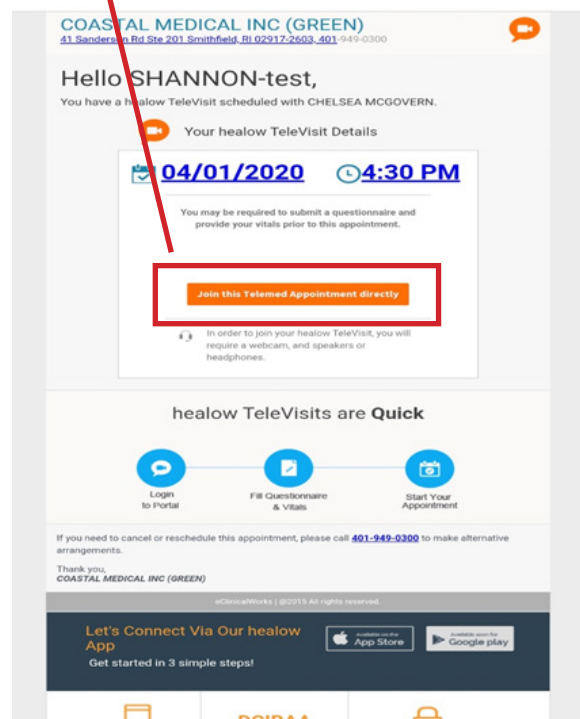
COASTAL MEDICAL INC (GREEN)
41 Sanders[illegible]n Rd Ste 201 Smithfield, RI 02917-2603, 401-949-0300

Hello SHANNON-test,

You have a h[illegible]alow TeleVisit scheduled with CHELSEA MCGOVERN.

Your healow TeleVisit Details

04/01/2020 4:30 PM

You may be required to submit a questionnaire and provide your vitals prior to this appointment.

Join this Telemed Appointment directly

In order to join your healow TeleVisit, you will require a webcam, and speakers or headphones.

healow TeleVisits are Quick

Login to Portal

Fill Questionnaire & Vitals

Start Your Appointment

If you need to cancel or reschedule this appointment, please call 401-949-0300 to make alternative arrangements.

Thank you,
COASTAL MEDICAL INC (GREEN)

eClinicalWorks | @2015 All rights reserved.

Let's Connect Via Our healow App
Get started in 3 simple steps!

Available on the App Store

Available soon for Google play

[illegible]